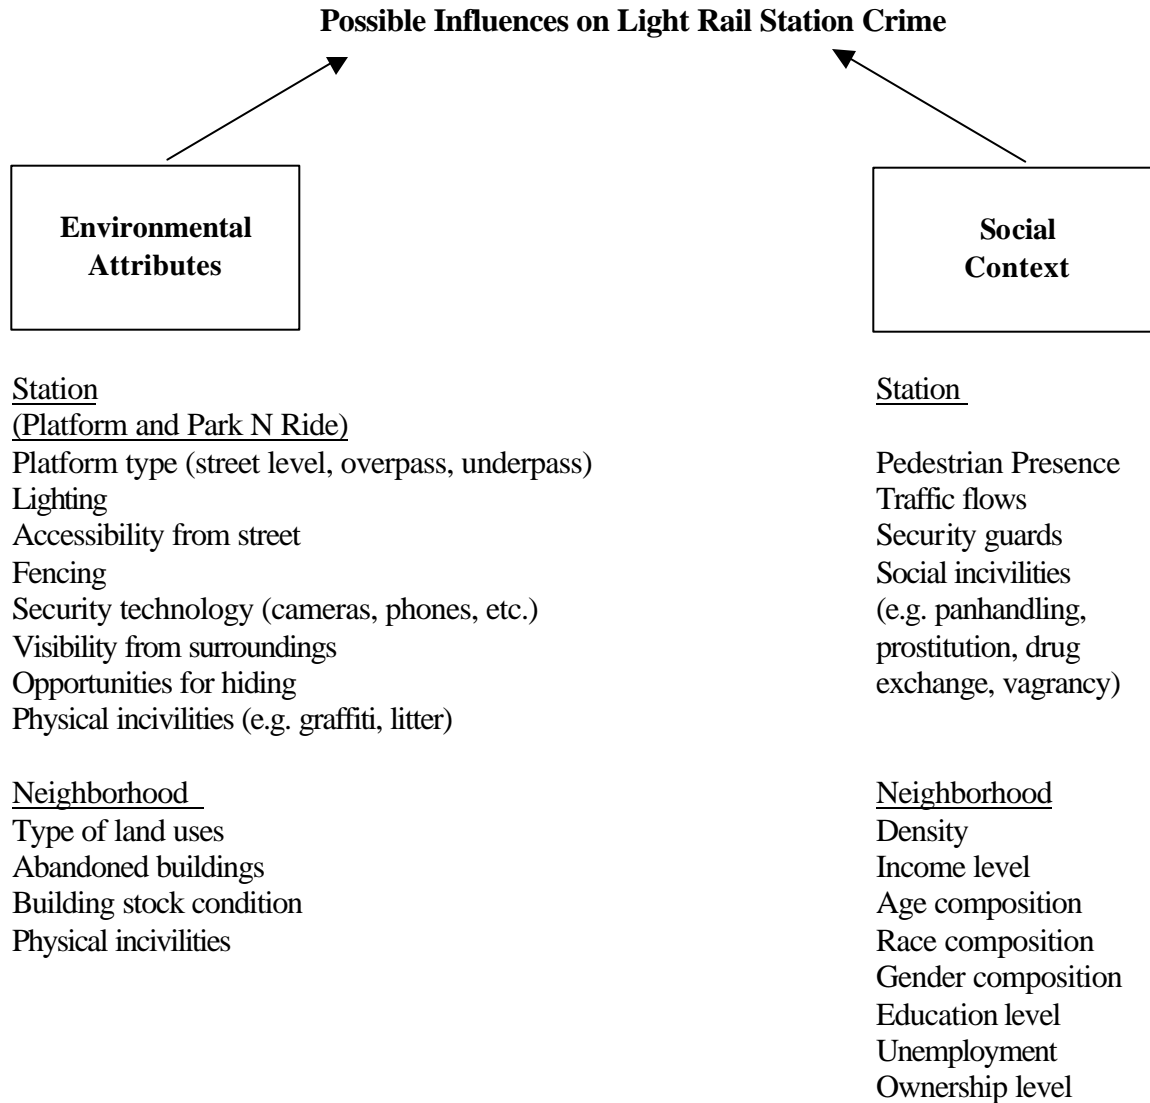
**Possible Influences on Light Rail Station Crime**

**Environmental Attributes**

Station
(Platform and Park N Ride)
Platform type (street level, overpass, underpass)
Lighting
Accessibility from street
Fencing
Security technology (cameras, phones, etc.)
Visibility from surroundings
Opportunities for hiding
Physical incivilities (e.g. graffiti, litter)

Neighborhood
Type of land uses
Abandoned buildings
Building stock condition
Physical incivilities

**Social Context**

Station

Pedestrian Presence
Traffic flows
Security guards
Social incivilities (e.g. panhandling, prostitution, drug exchange, vagrancy)

Neighborhood
Density
Income level
Age composition
Race composition
Gender composition
Education level
Unemployment
Ownership level